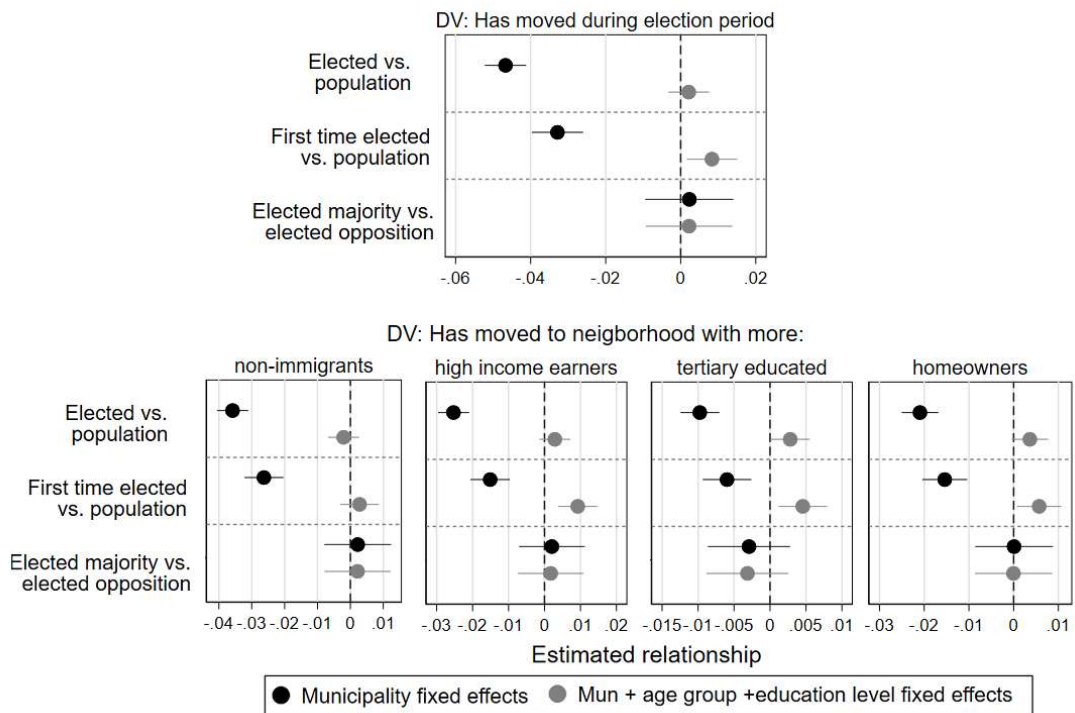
DV: Has moved during election period

Elected vs. population

First time elected vs. population

Elected majority vs. elected opposition

-.06 -.04 -.02 0 .02

DV: Has moved to neigborhood with more:

non-immigrants

high income earners

tertiary educated

homeowners

Elected vs. population

First time elected vs. population

Elected majority vs. elected opposition

-.04 -.03 -.02 -.01 0 .01

-.03 -.02 -.01 0 .01 .02

-.015 -.01 -.005 0 .005 .01

-.03 -.02 -.01 0 .01

Estimated relationship

Municipality fixed effects Mun + age group +education level fixed effects